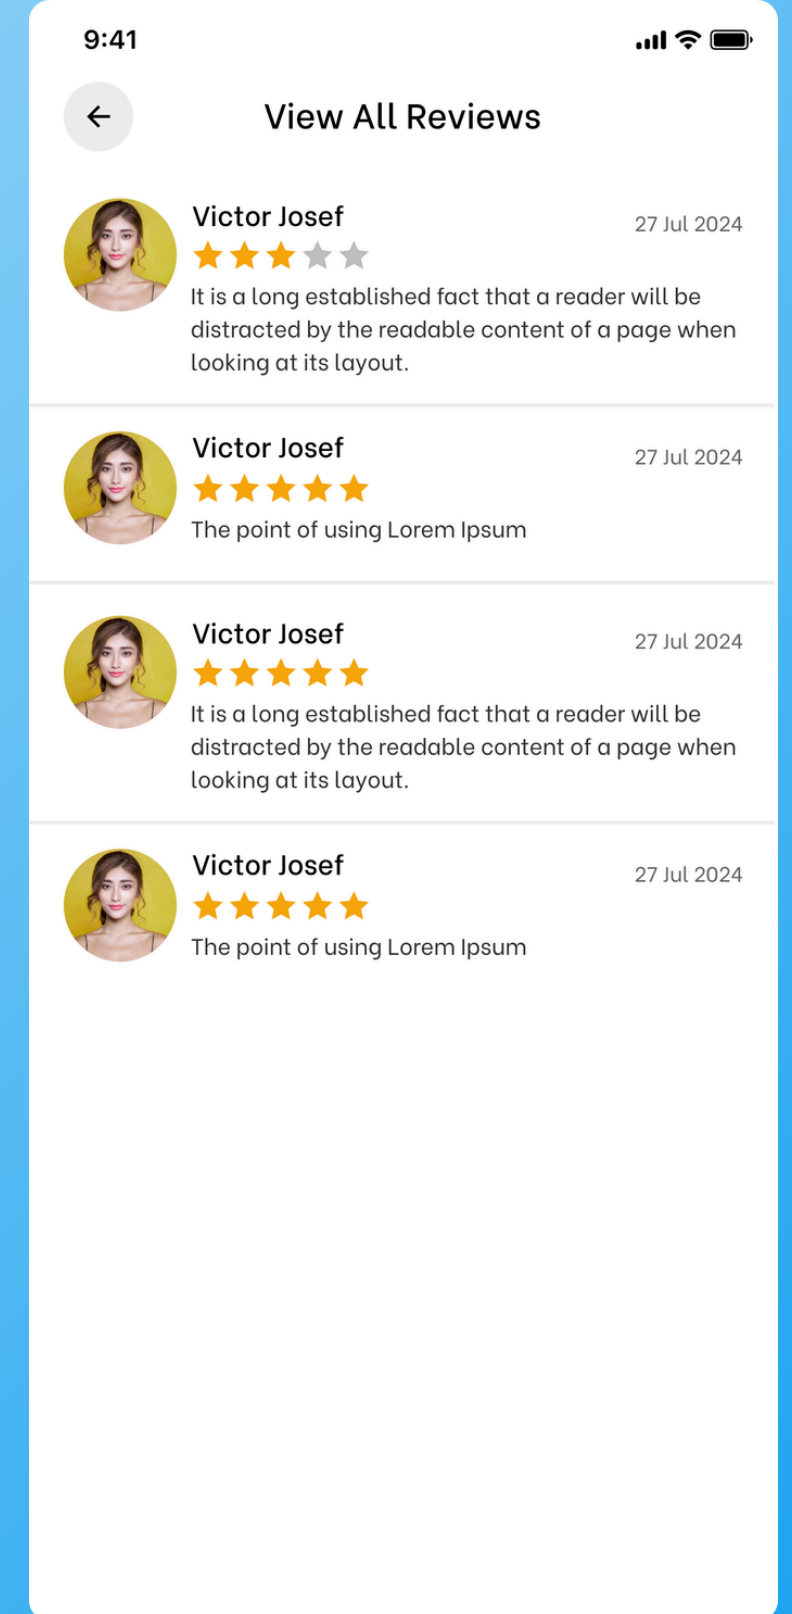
9:41

View All Reviews

Victor Josef
27 Jul 2024
It is a long established fact that a reader will be distracted by the readable content of a page when looking at its layout.

Victor Josef
27 Jul 2024
The point of using Lorem Ipsum

Victor Josef
27 Jul 2024
It is a long established fact that a reader will be distracted by the readable content of a page when looking at its layout.

Victor Josef
27 Jul 2024
The point of using Lorem Ipsum